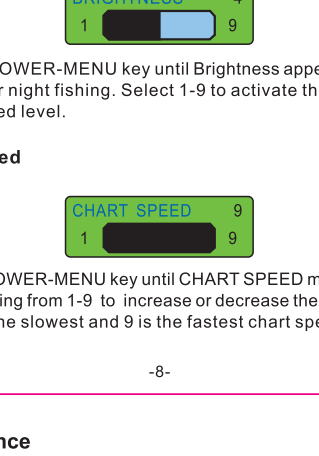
BRIGHTNESS 4
1 9

OWER-MENU key until Brightness appe r night fishing. Select 1-9 to activate th ed level.

ed

CHART SPEED 9
1 9

OWER-MENU key until CHART SPEED m ing from 1-9 to increase or decrease the he slowest and 9 is the fastest chart spe

-8-

nce